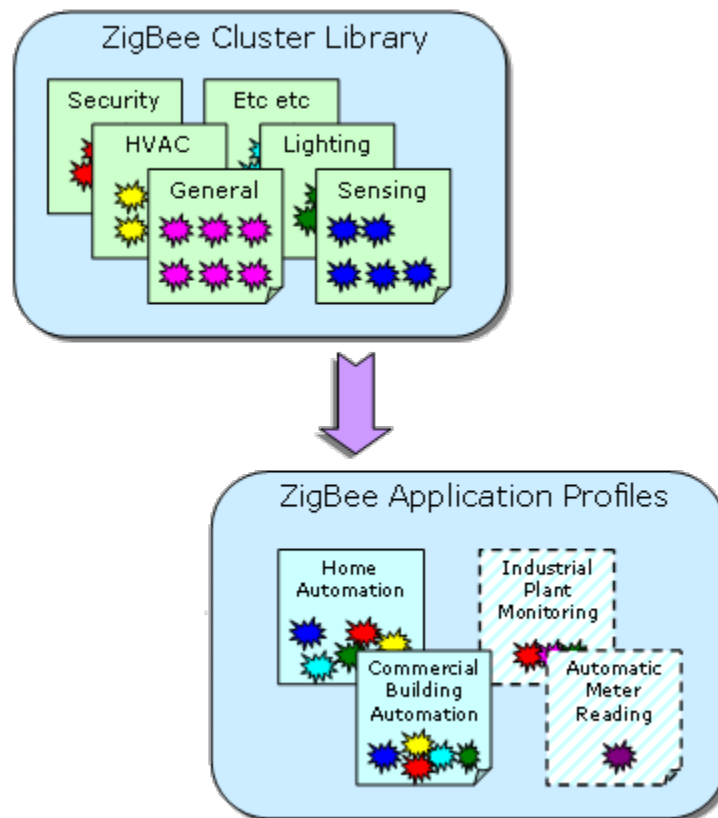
ZigBee Cluster Library

Security

Etc etc

HVAC

Lighting

General

Sensing

ZigBee Application Profiles

Home Automation

Industrial Plant Monitoring

Commercial Building Automation

Automatic Meter Reading